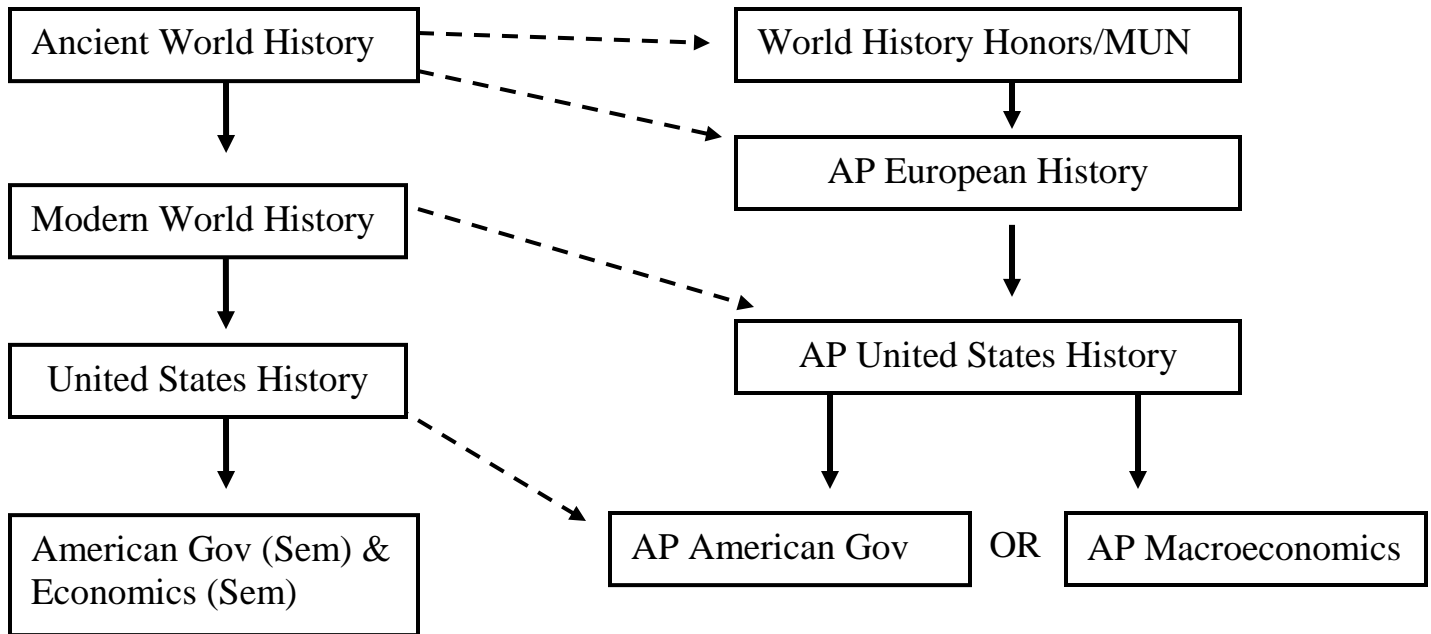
Ancient World History

World History Honors/MUN

AP European History

Modern World History

AP United States History

United States History

American Gov (Sem) & Economics (Sem)

AP American Gov

OR

AP Macroeconomics